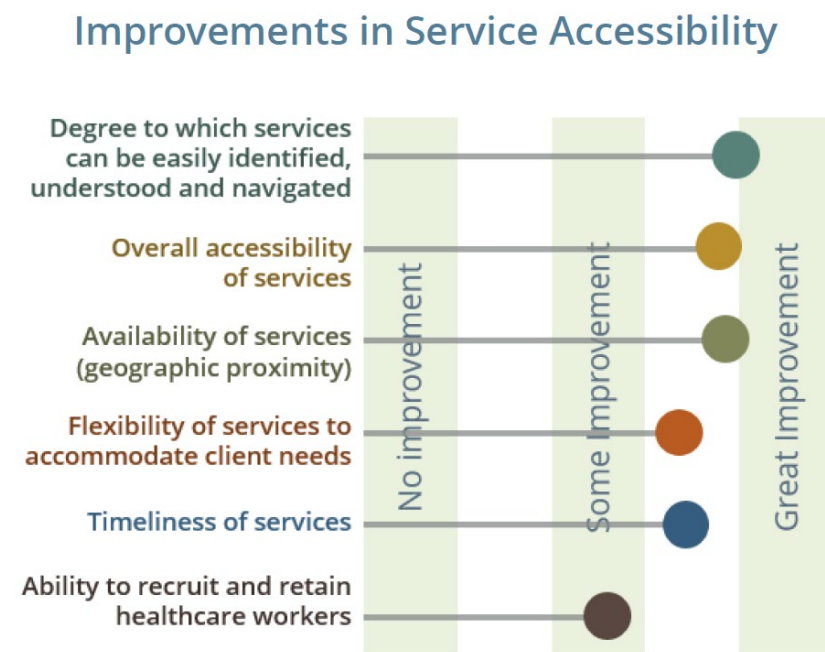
Improvements in Service Accessibility

Degree to which services can be easily identified, understood and navigated

Overall accessibility of services

Availability of services (geographic proximity)

Flexibility of services to accommodate client needs

Timeliness of services

Ability to recruit and retain healthcare workers

No improvement

Some Improvement

Great Improvement